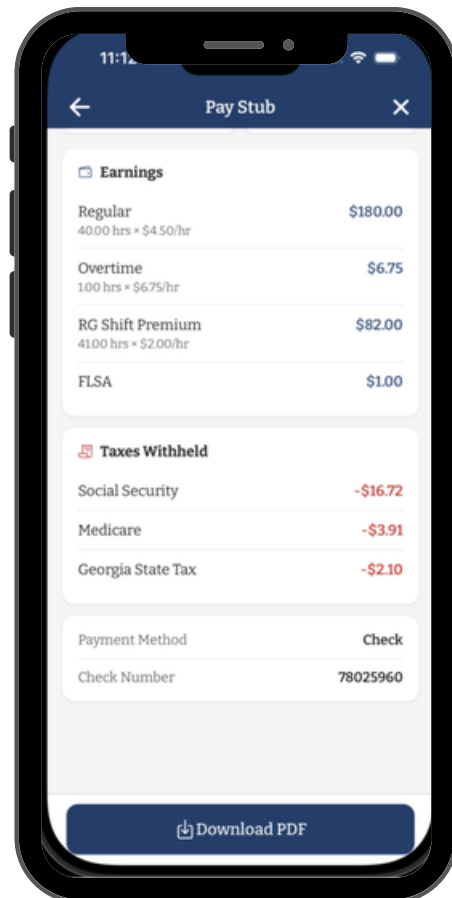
11:1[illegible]

Pay Stub

Earnings

Regular
40.00 hrs × $4.50/hr
$180.00

Overtime
1.00 hrs × $6.75/hr
$6.75

RG Shift Premium
41.00 hrs × $2.00/hr
$82.00

FLSA
$1.00

Taxes Withheld

Social Security
-$16.72

Medicare
-$3.91

Georgia State Tax
-$2.10

Payment Method
Check

Check Number
78025960

Download PDF